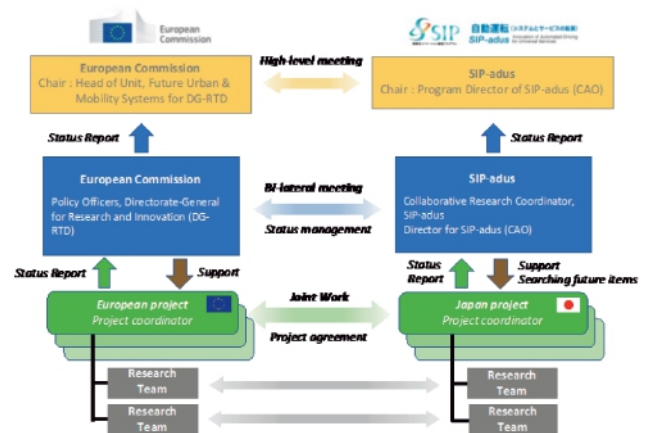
European Commission

SIP 自動運転（システムとサービスの拡張） SIP-adus Innovation of Automated Driving for Universal Services

European Commission
Chair : Head of Unit, Future Urban & Mobility Systems for DG-RTD

High-level meeting

SIP-adus
Chair : Program Director of SIP-adus (CAO)

Status Report

Status Report

European Commission
Policy Officers, Directorate-General for Research and Innovation (DG-RTD)

Bi-lateral meeting

Status management

SIP-adus
Collaborative Research Coordinator, SIP-adus
Director for SIP-adus (CAO)

Status Report

Support

Status Report

Support
Searching future items

European project
Project coordinator

Joint Work

Project agreement

Japan project
Project coordinator

Research Team

Research Team

Research Team

Research Team